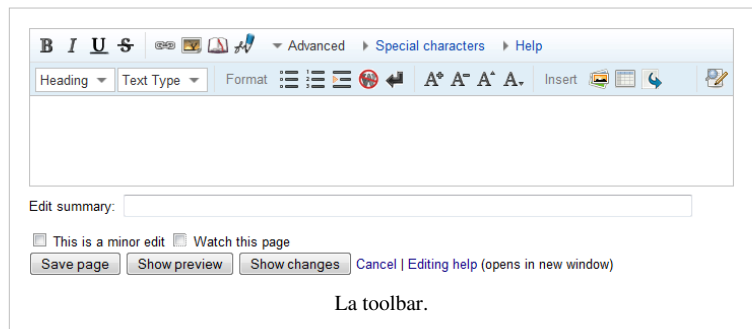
B I U S Advanced Special characters Help

Heading Text Type Format Insert

Edit summary:

This is a minor edit Watch this page

Save page Show preview Show changes Cancel | Editing help (opens in new window)

La toolbar.